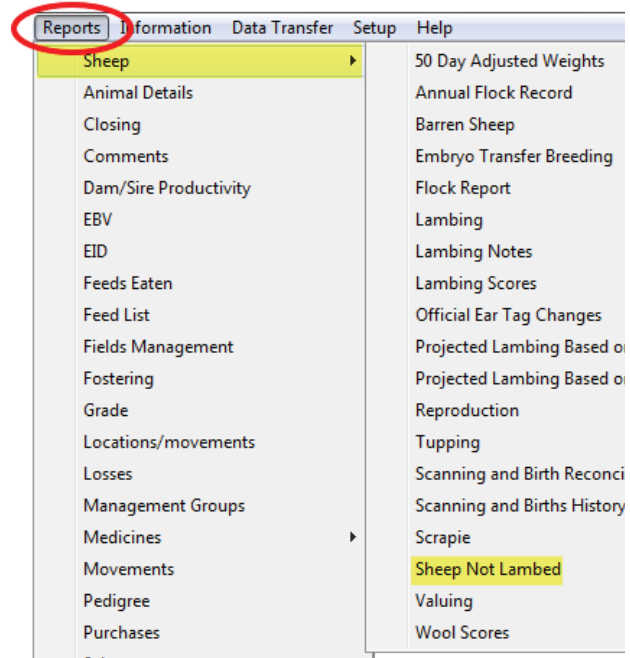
Reports Information Data Transfer Setup Help

Sheep
Animal Details
Closing
Comments
Dam/Sire Productivity
EBV
EID
Feeds Eaten
Feed List
Fields Management
Fostering
Grade
Locations/movements
Losses
Management Groups
Medicines
Movements
Pedigree
Purchases

50 Day Adjusted Weights
Annual Flock Record
Barren Sheep
Embryo Transfer Breeding
Flock Report
Lambing
Lambing Notes
Lambing Scores
Official Ear Tag Changes
Projected Lambing Based o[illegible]
Projected Lambing Based o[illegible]
Reproduction
Tupping
Scanning and Birth Reconci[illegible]
Scanning and Births History
Scrapie
Sheep Not Lambed
Valuing
Wool Scores